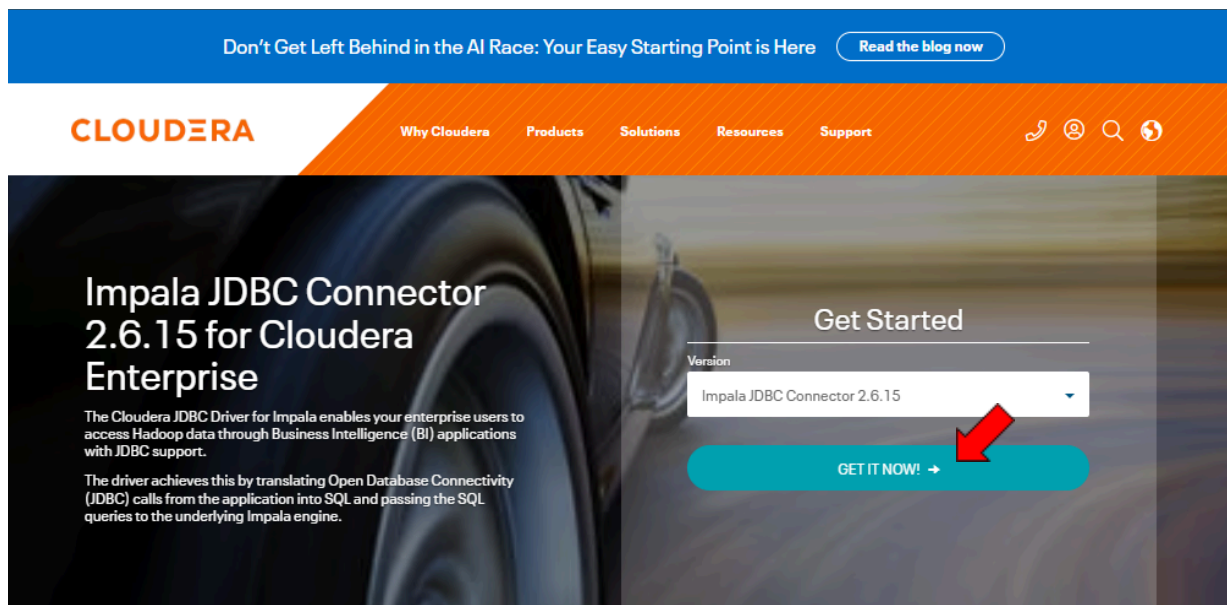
Don't Get Left Behind in the AI Race: Your Easy Starting Point is Here

Read the blog now

CLOUDERA

Why Cloudera Products Solutions Resources Support

Impala JDBC Connector 2.6.15 for Cloudera Enterprise

The Cloudera JDBC Driver for Impala enables your enterprise users to access Hadoop data through Business Intelligence (BI) applications with JDBC support.

The driver achieves this by translating Open Database Connectivity (JDBC) calls from the application into SQL and passing the SQL queries to the underlying Impala engine.

Get Started

Version

Impala JDBC Connector 2.6.15

GET IT NOW! →